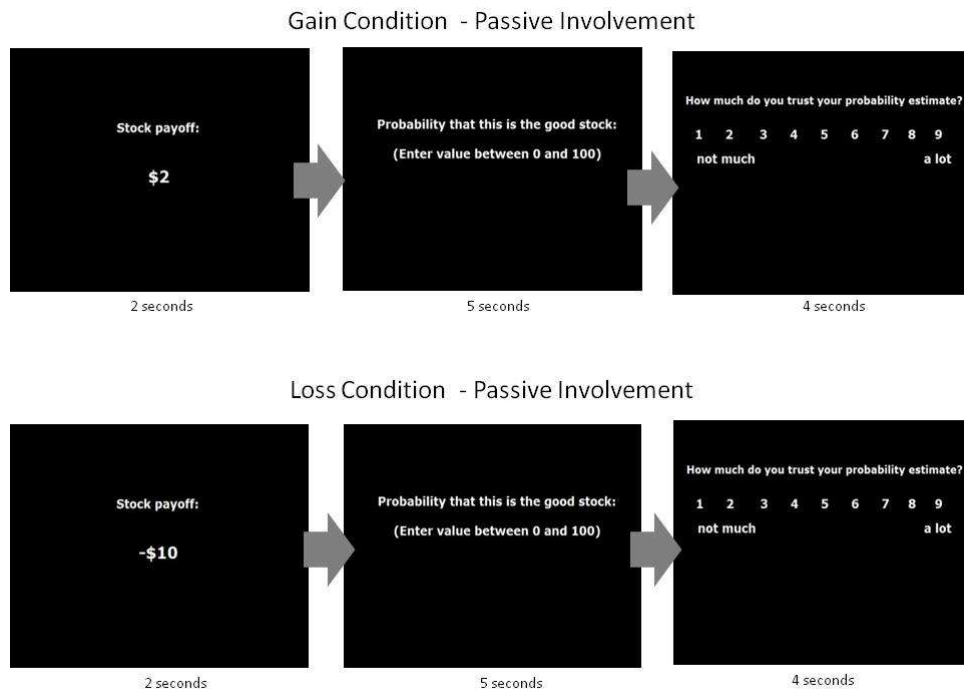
Gain Condition - Passive Involvement

Stock payoff:

$2

2 seconds

Probability that this is the good stock:

(Enter value between 0 and 100)

5 seconds

How much do you trust your probability estimate?

1 2 3 4 5 6 7 8 9

not much a lot

4 seconds

Loss Condition - Passive Involvement

Stock payoff:

-$10

2 seconds

Probability that this is the good stock:

(Enter value between 0 and 100)

5 seconds

How much do you trust your probability estimate?

1 2 3 4 5 6 7 8 9

not much a lot

4 seconds